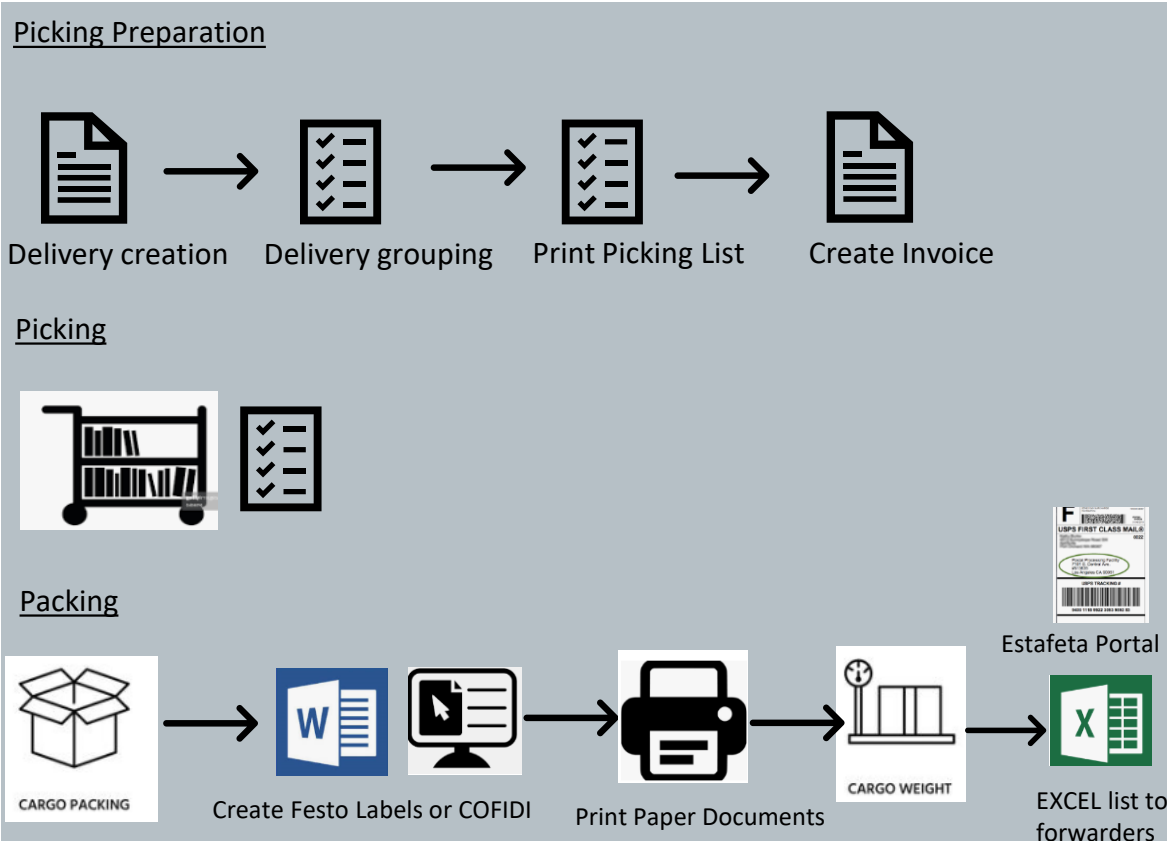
Picking Preparation

Delivery creation

Delivery grouping

Print Picking List

Create Invoice

Picking

Packing

F
USPS FIRST CLASS MAIL®
USPS TRACKING #

Estafeta Portal

CARGO PACKING

W

Create Festo Labels or COFIDI

Print Paper Documents

CARGO WEIGHT

X

EXCEL list to forwarders